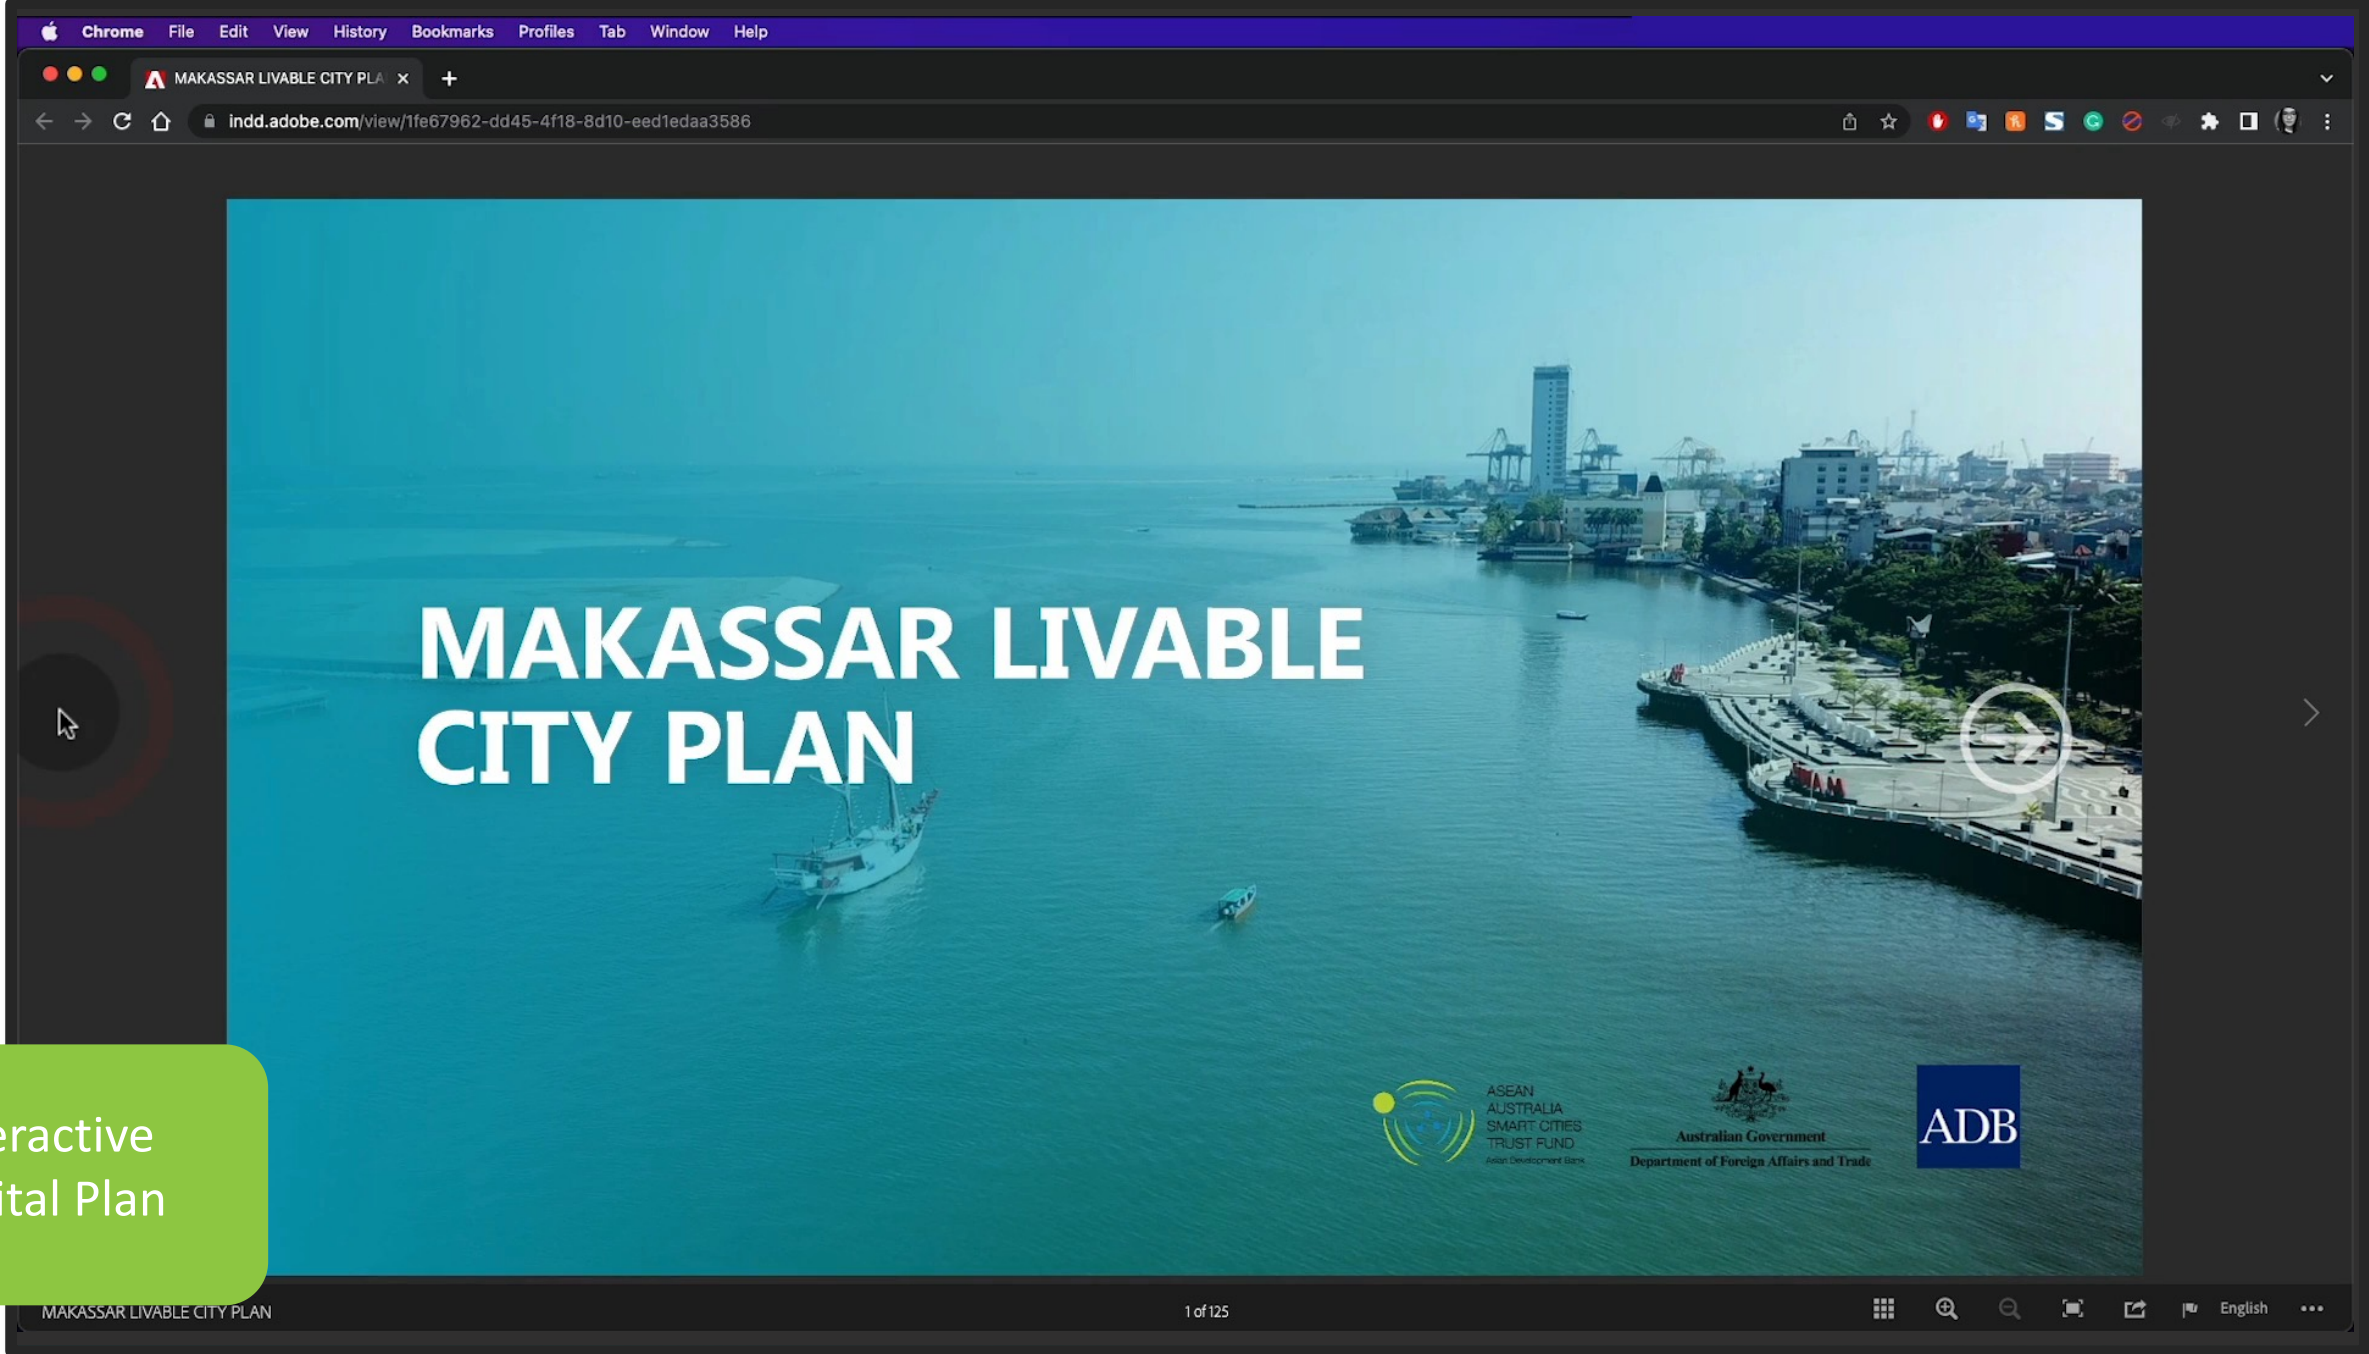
Chrome File Edit View History Bookmarks Profiles Tab Window Help

MAKASSAR LIVABLE CITY PLA

indd.adobe.com/view/1fe67962-dd45-4f18-8d10-eed1edaa3586

MAKASSAR LIVABLE CITY PLAN

ASEAN AUSTRALIA SMART CITIES TRUST FUND

Asian Development Bank

Australian Government

Department of Foreign Affairs and Trade

ADB

eractive
ital Plan

MAKASSAR LIVABLE CITY PLAN

1 of 125

English